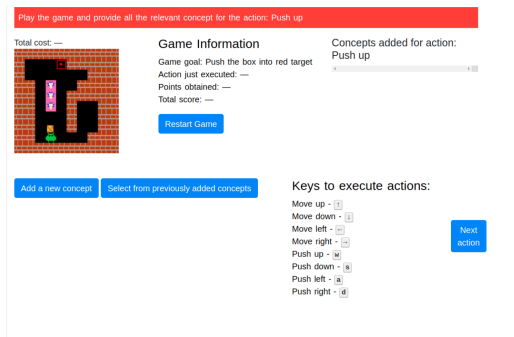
Play the game and provide all the relevant concept for the action: Push up

Total cost: —

Game Information

Game goal: Push the box into red target
Action just executed: —
Points obtained: —
Total score: —

Restart Game

Concepts added for action: Push up

Add a new concept

Select from previously added concepts

Keys to execute actions:

Move up - ↑
Move down - ↓
Move left - ←
Move right - →
Push up - w
Push down - s
Push left - a
Push right - d

Next action